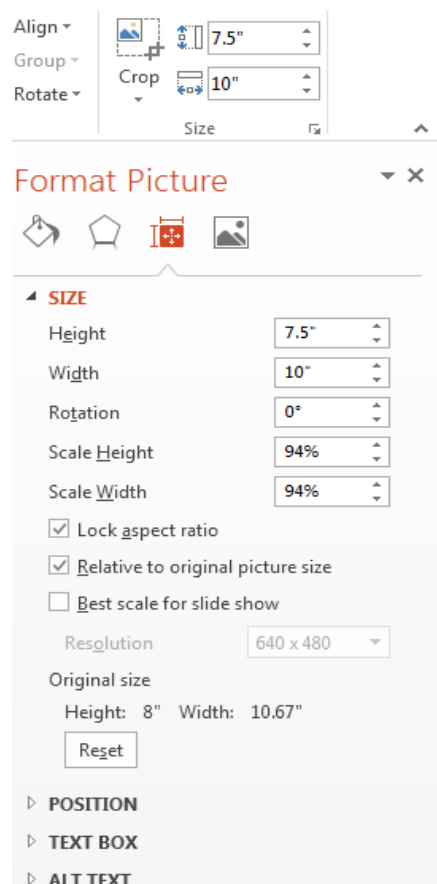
Align ▾
Group ▾
Rotate ▾

Crop

7.5"

10"

Size

Format Picture

SIZE

Height 7.5"

Width 10"

Rotation 0°

Scale Height 94%

Scale Width 94%

Lock aspect ratio

Relative to original picture size

Best scale for slide show

Resolution 640 x 480

Original size

Height: 8" Width: 10.67"

Reset

POSITION

TEXT BOX

ALT TEXT